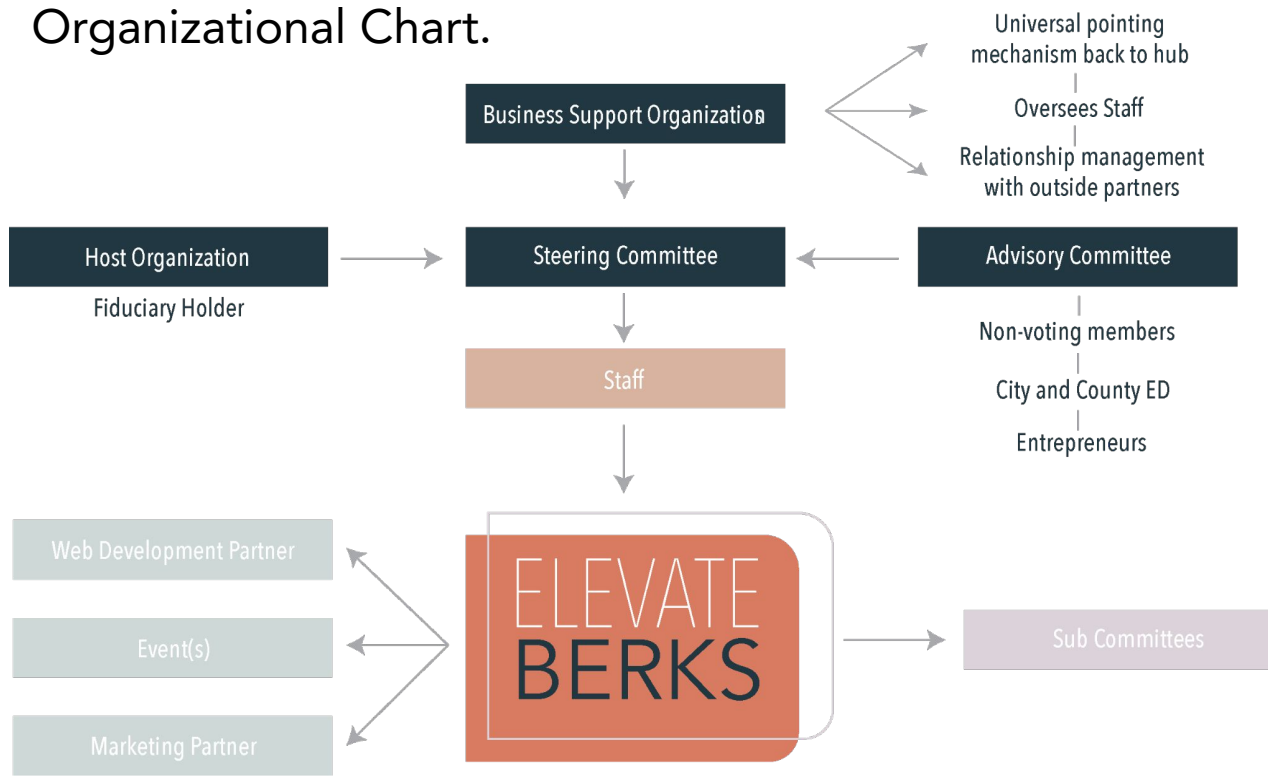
Organizational Chart.

Business Support Organization

Universal pointing mechanism back to hub

Oversees Staff

Relationship management with outside partners

Host Organization

Fiduciary Holder

Steering Committee

Advisory Committee

Non-voting members

City and County ED

Entrepreneurs

Staff

Web Development Partner

Event(s)

Marketing Partner

ELEVATE BERKS

Sub Committees